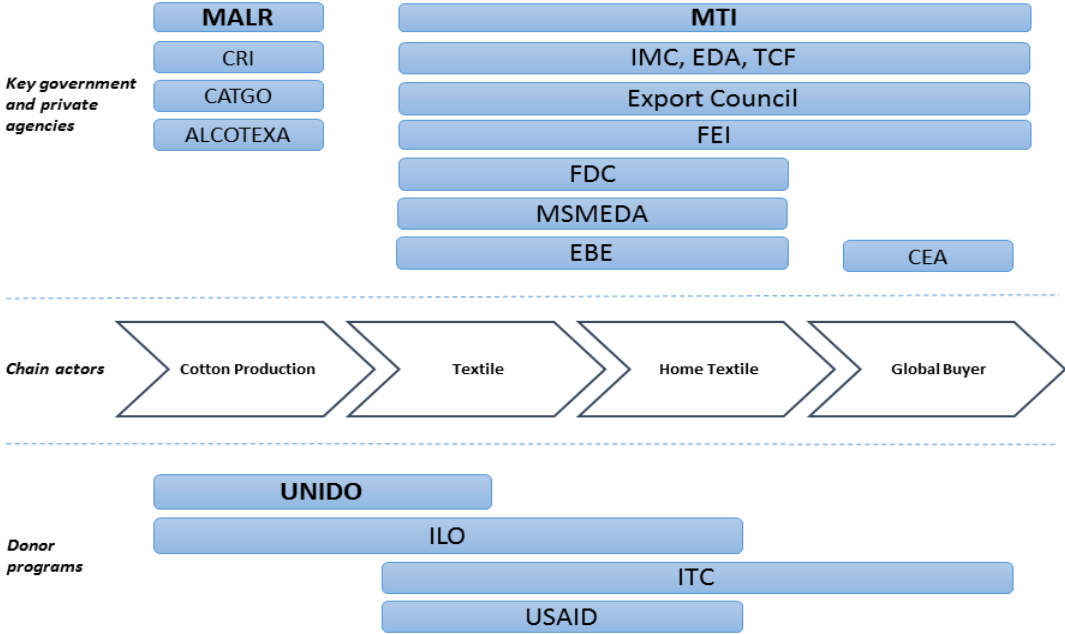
Key government and private agencies

MALR

CRI

CATGO

ALCOTEXA

MTI

IMC, EDA, TCF

Export Council

FEI

FDC

MSMEDA

EBE

CEA

Chain actors

Cotton Production

Textile

Home Textile

Global Buyer

Donor programs

UNIDO

ILO

ITC

USAID